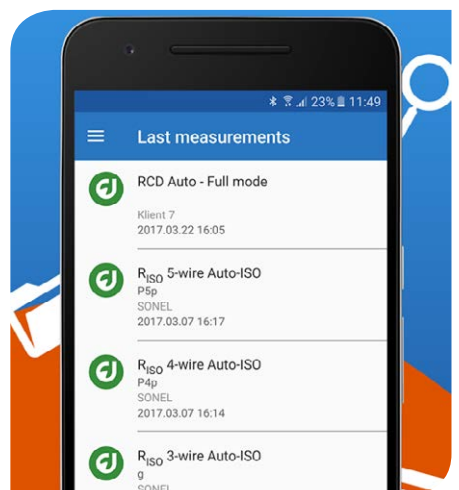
23% 11:49

Last measurements

RCD Auto - Full mode
Klient 7
2017.03.22 16:05

$R_{ISO}$ 5-wire Auto-ISO
P5p
SONEL
2017.03.07 16:17

$R_{ISO}$ 4-wire Auto-ISO
P4p
SONEL
2017.03.07 16:14

$R_{ISO}$ 3-wire Auto-ISO
g
SONEL